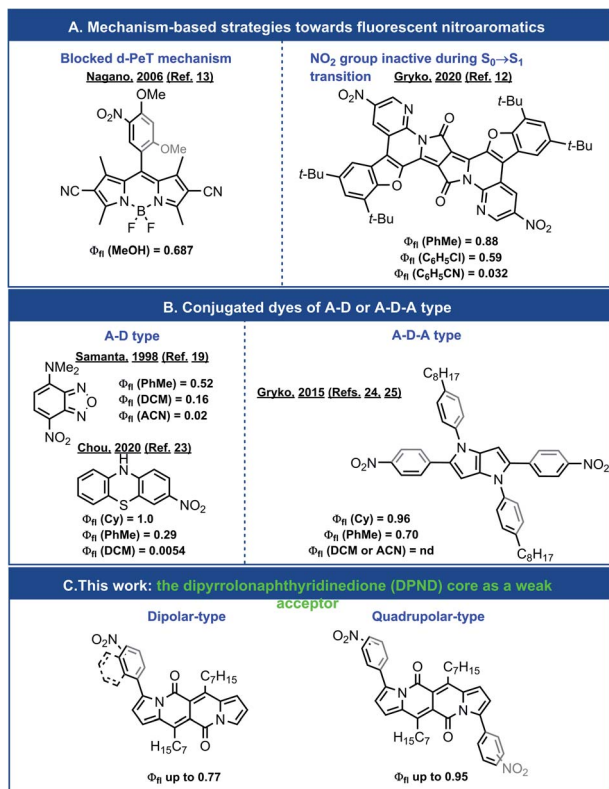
A. Mechanism-based strategies towards fluorescent nitroaromatics

Blocked d-PeT mechanism
Nagano, 2006 (Ref. 13)

OMe
$O_2N$
OMe
NC
CN
N
B
N
F F

$\Phi_{fl}$ (MeOH) = 0.687

$NO_2$ group inactive during $S_0 \rightarrow S_1$ transition Gryko, 2020 (Ref. 12)

$O_2N$
N
N
O
O
t-Bu
t-Bu
t-Bu
O
N
O
N
t-Bu
$NO_2$

$\Phi_{fl}$ (PhMe) = 0.88
$\Phi_{fl}$ ($C_6H_5Cl$) = 0.59
$\Phi_{fl}$ ($C_6H_5CN$) = 0.032

B. Conjugated dyes of A-D or A-D-A type

A-D type

Samanta, 1998 (Ref. 19)
$NMe_2$
N
O
N
$NO_2$
$\Phi_{fl}$ (PhMe) = 0.52
$\Phi_{fl}$ (DCM) = 0.16
$\Phi_{fl}$ (ACN) = 0.02

Chou, 2020 (Ref. 23)
H
N
S
$NO_2$
$\Phi_{fl}$ (Cy) = 1.0
$\Phi_{fl}$ (PhMe) = 0.29
$\Phi_{fl}$ (DCM) = 0.0054

A-D-A type

Gryko, 2015 (Refs. 24, 25)
$C_8H_{17}$
N
$O_2N$
$NO_2$
N
$C_8H_{17}$
$\Phi_{fl}$ (Cy) = 0.96
$\Phi_{fl}$ (PhMe) = 0.70
$\Phi_{fl}$ (DCM or ACN) = nd

C.This work: the dipyrrolonaphthyridinedione (DPND) core as a weak acceptor

Dipolar-type
$O_2N$
N
O
$C_7H_{15}$
N
$H_{15}C_7$
O
$\Phi_{fl}$ up to 0.77

Quadrupolar-type
$O_2N$
N
O
$C_7H_{15}$
N
$H_{15}C_7$
O
$NO_2$
$\Phi_{fl}$ up to 0.95